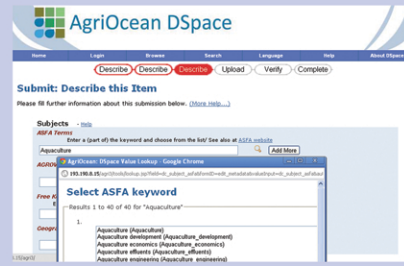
AgriOcean DSpace

Home Login Browse Search Language Help About DSpace

Describe Describe Describe Upload Verify Complete

Submit: Describe this Item

Please fill further information about this submission below. (More Help...)

Subjects - Help

ASFA Terms

Enter a (part of) the keyword and choose from the list! See also at ASFA website

Aquaculture

Add More

AGROV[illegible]

Free K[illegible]

Geogr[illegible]

AgriOcean: DSpace Value Lookup - Google Chrome

193.190.8.15/agri/tools/lookup.jsp?field=dc_subject_asfa&formID=edit_metadata&valueInput=dc_subject_asfa&ur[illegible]

Select ASFA keyword

Results 1 to 40 of 40 for "Aquaculture"

1.

Aquaculture (Aquaculture)
Aquaculture development (Aquaculture_development)
Aquaculture economics (Aquaculture_economics)
Aquaculture effluents (Aquaculture_effluents)
Aquaculture engineering (Aquaculture_engineering)

DSpace/agri